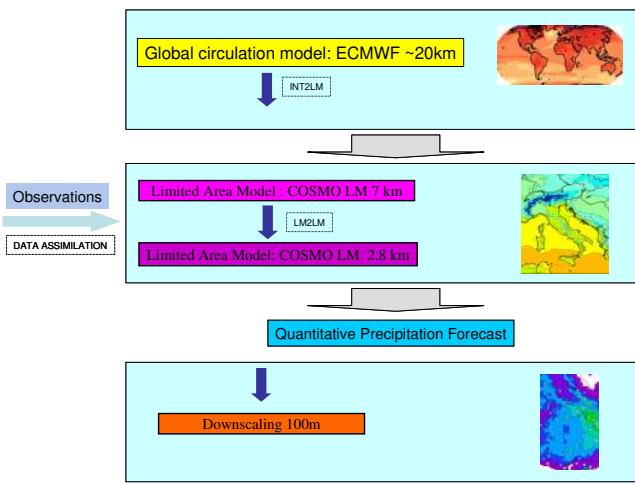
Global circulation model: ECMWF ~20km

INT2LM

Observations

DATA ASSIMILATION

Limited Area Model : COSMO LM 7 km

LM2LM

Limited Area Model: COSMO LM 2.8 km

Quantitative Precipitation Forecast

Downscaling 100m